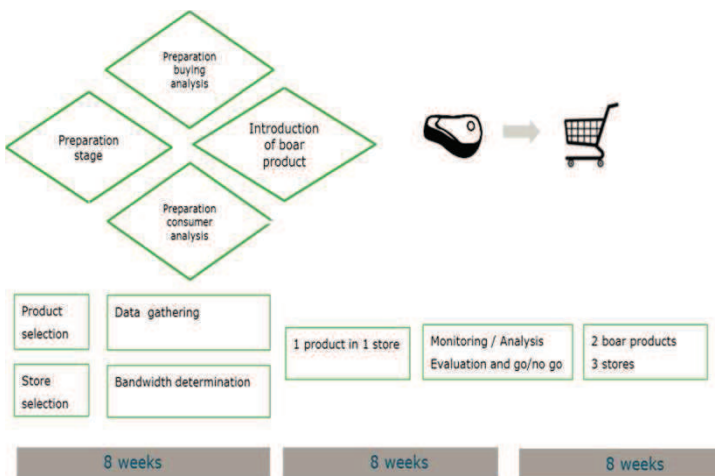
Preparation buying analysis

Preparation stage

Introduction of boar product

Preparation consumer analysis

Product selection

Data gathering

Store selection

Bandwidth determination

1 product in 1 store

Monitoring / Analysis
Evaluation and go/no go

2 boar products
3 stores

8 weeks

8 weeks

8 weeks